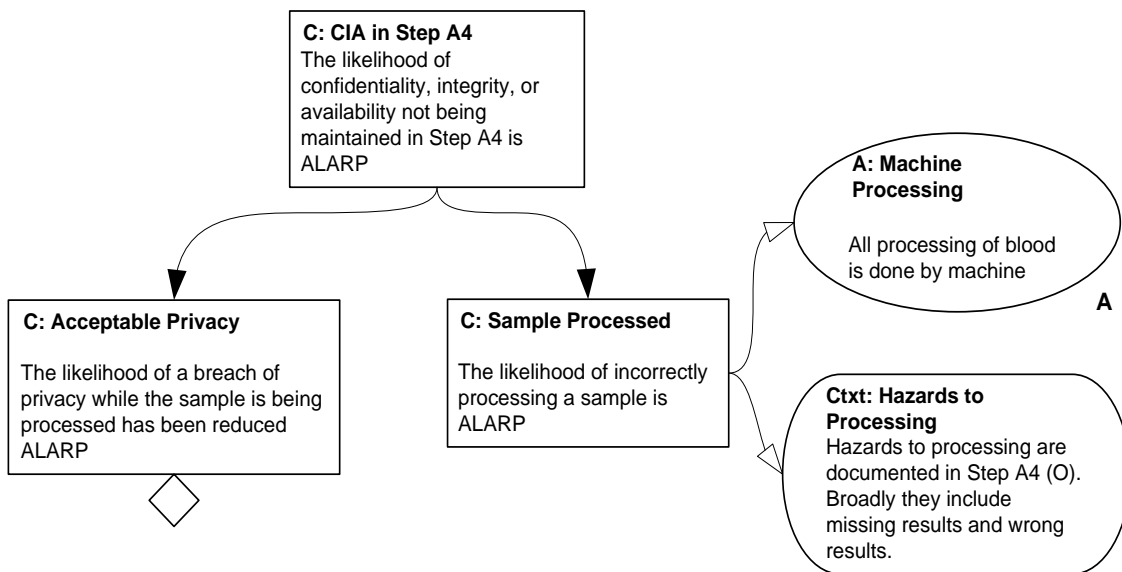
C: CIA in Step A4
The likelihood of confidentiality, integrity, or availability not being maintained in Step A4 is ALARP

A: Machine Processing

All processing of blood is done by machine

A

C: Acceptable Privacy

The likelihood of a breach of privacy while the sample is being processed has been reduced ALARP

C: Sample Processed

The likelihood of incorrectly processing a sample is ALARP

Ctxt: Hazards to Processing
Hazards to processing are documented in Step A4 (O). Broadly they include missing results and wrong results.